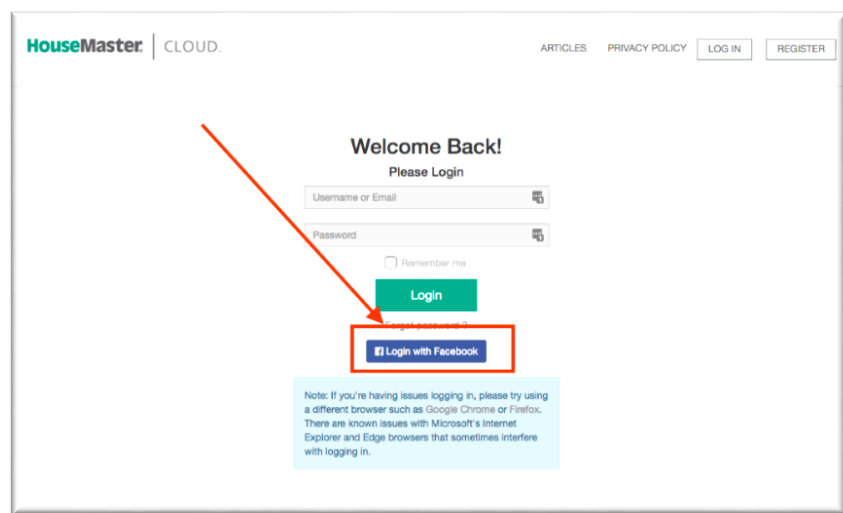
HouseMaster. | CLOUD.

ARTICLES PRIVACY POLICY LOG IN REGISTER

Welcome Back!

Please Login

Username or Email

Password

Remember me

Login

Forgot password ?

Login with Facebook

Note: If you're having issues logging in, please try using a different browser such as Google Chrome or Firefox. There are known issues with Microsoft's Internet Explorer and Edge browsers that sometimes interfere with logging in.